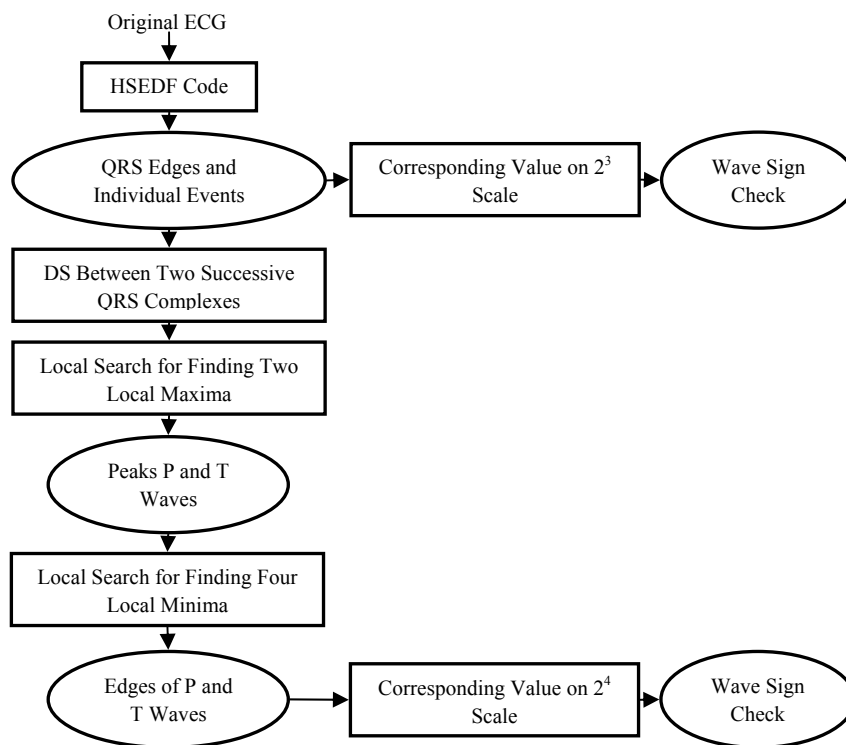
Original ECG

HSEDF Code

QRS Edges and Individual Events

Corresponding Value on $2^3$ Scale

Wave Sign Check

DS Between Two Successive QRS Complexes

Local Search for Finding Two Local Maxima

Peaks P and T Waves

Local Search for Finding Four Local Minima

Edges of P and T Waves

Corresponding Value on $2^4$ Scale

Wave Sign Check